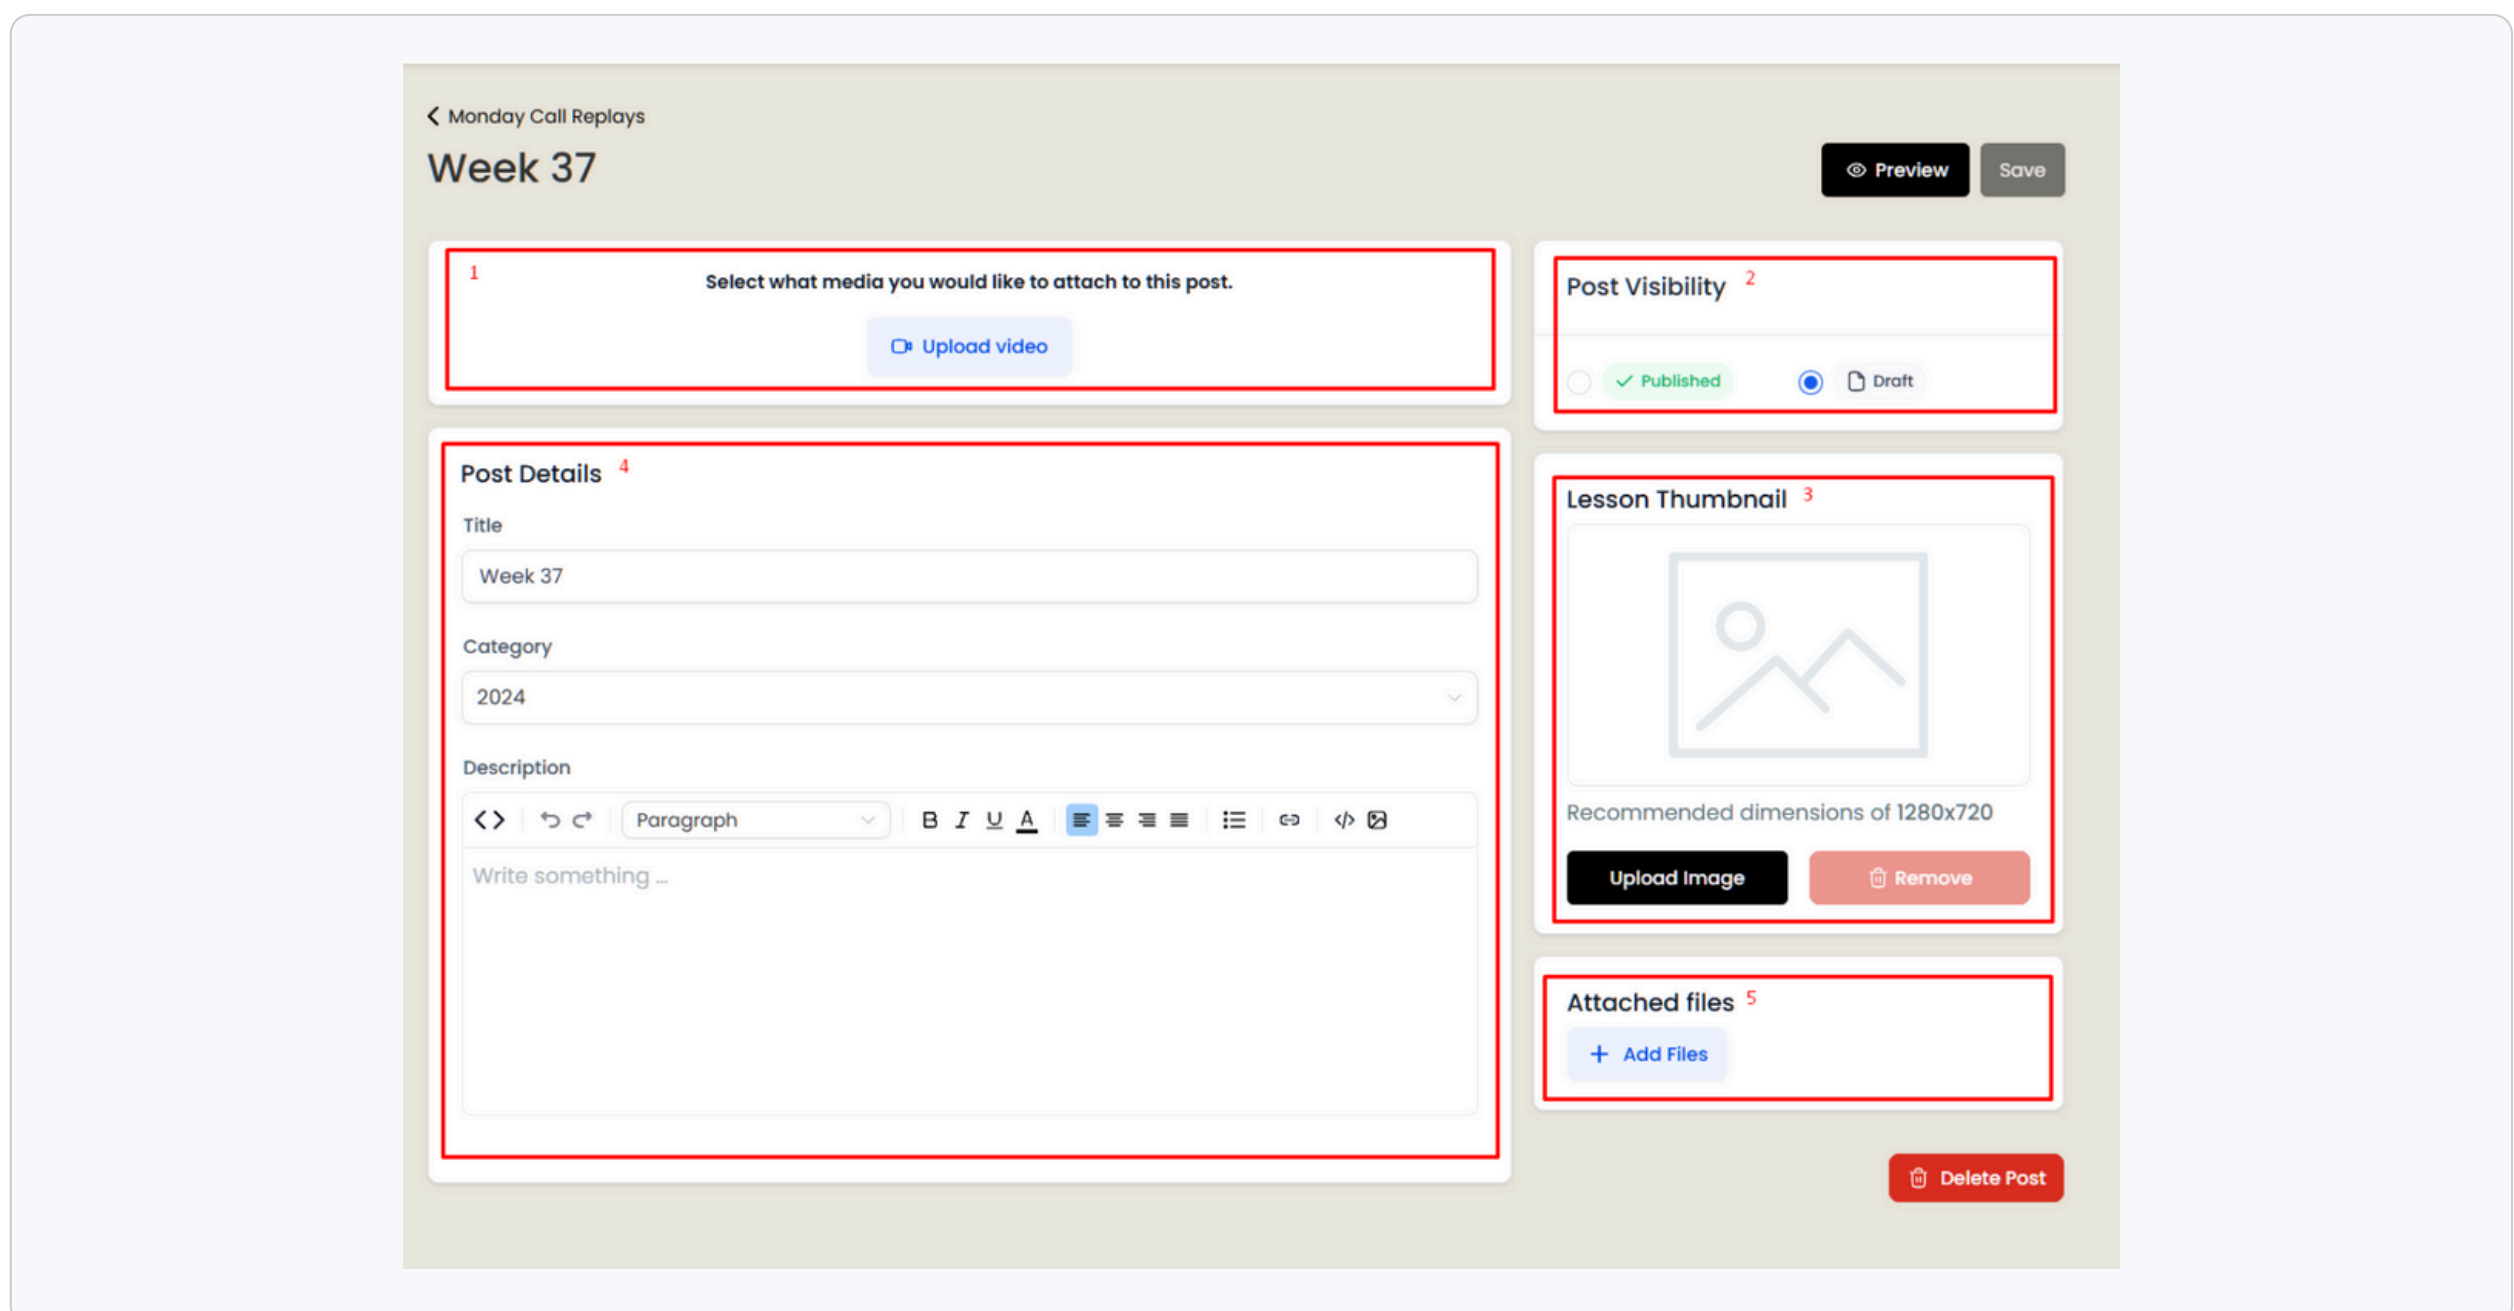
< Monday Call Replays

Week 37

Preview Save

1

Select what media you would like to attach to this post.

Upload video

Post Visibility 2

Published Draft

Post Details 4

Title

Week 37

Category

2024

Description

Paragraph

Write something ...

Lesson Thumbnail 3

Recommended dimensions of 1280x720

Upload Image Remove

Attached files 5

+ Add Files

Delete Post